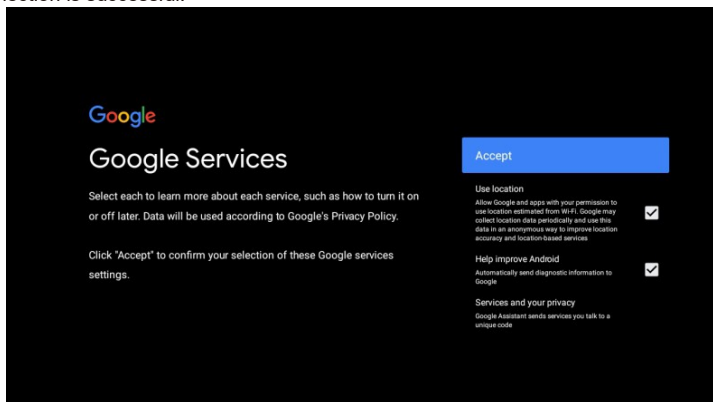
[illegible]ection is successful.

Google

Google Services

Select each to learn more about each service, such as how to turn it on or off later. Data will be used according to Google's Privacy Policy.

Click "Accept" to confirm your selection of these Google services settings.

Accept

Use location
Allow Google and apps with your permission to use location estimated from Wi-Fi. Google may collect location data periodically and use this data in an anonymous way to improve location accuracy and location-based services

Help improve Android
Automatically send diagnostic information to Google

Services and your privacy
Google Assistant sends services you talk to a unique code